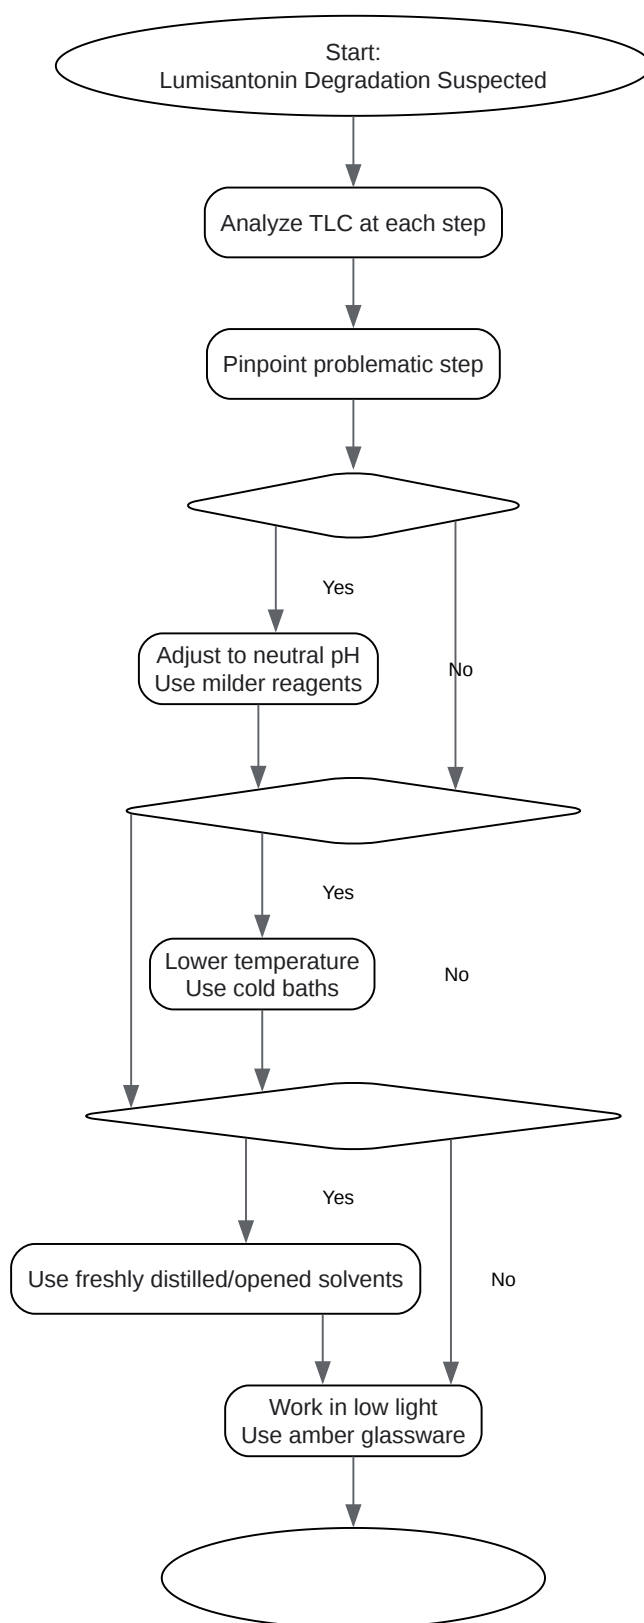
Start:
Lumisantonin Degradation Suspected

Analyze TLC at each step

Pinpoint problematic step

Yes

Adjust to neutral pH
Use milder reagents

No

Yes

Lower temperature
Use cold baths

No

Yes

Use freshly distilled/opened solvents

No

Work in low light
Use amber glassware